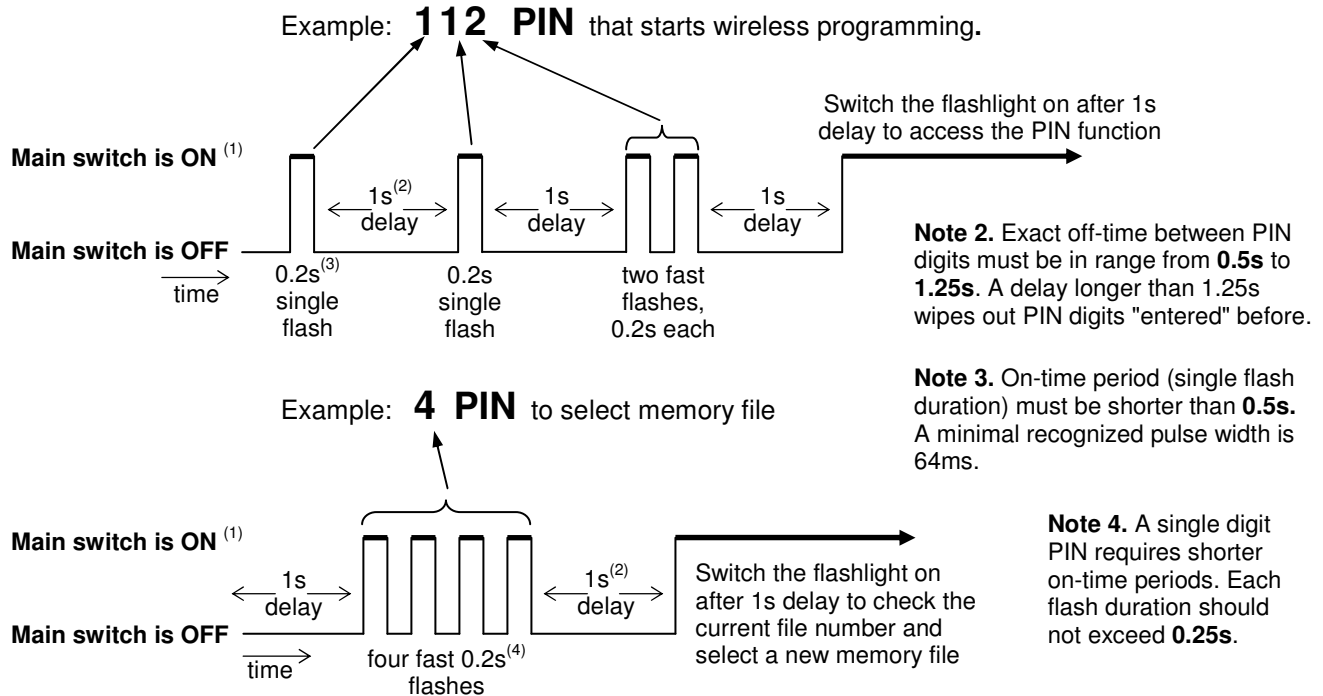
Example: **112 PIN** that starts wireless programming.

Switch the flashlight on after 1s delay to access the PIN function

Main switch is ON $^{(1)}$

$1s^{(2)}$ delay

1s delay

1s delay

Main switch is OFF

time

$0.2s^{(3)}$ single flash

0.2s single flash

two fast flashes, 0.2s each

**Note 2.** Exact off-time between PIN digits must be in range from **0.5s** to **1.25s**. A delay longer than 1.25s wipes out PIN digits "entered" before.

**Note 3.** On-time period (single flash duration) must be shorter than **0.5s.** A minimal recognized pulse width is 64ms.

Example: **4 PIN** to select memory file

Main switch is ON $^{(1)}$

1s delay

$1s^{(2)}$ delay

Switch the flashlight on after 1s delay to check the current file number and select a new memory file

Main switch is OFF

time

four fast $0.2s^{(4)}$ flashes

**Note 4.** A single digit PIN requires shorter on-time periods. Each flash duration should not exceed **0.25s**.